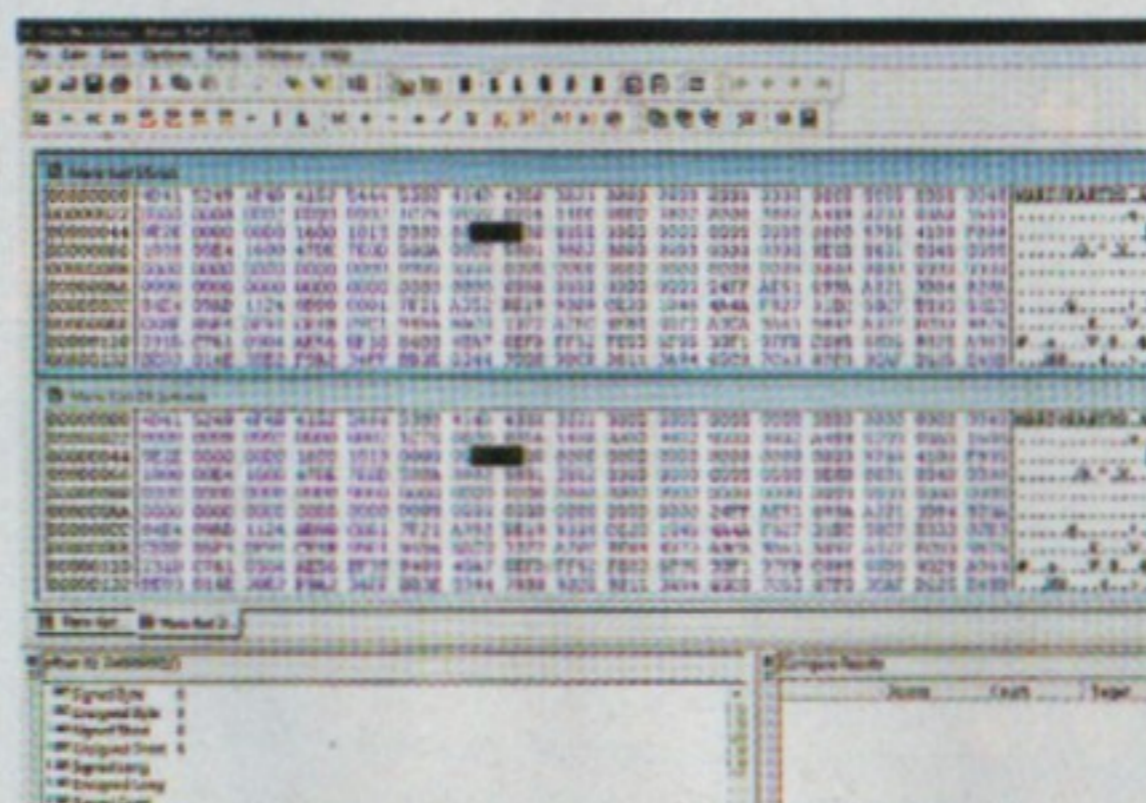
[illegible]

File Edit View Options Tools Window Help

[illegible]

| | | | | | | | | | | | | | | | | |
|---|---|---|---|---|---|---|---|---|---|---|---|---|---|---|---|---|
| 00000000 | 4D41 | 5249 | 4F4D | 4152 | 5444 | 3300 | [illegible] | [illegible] | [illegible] | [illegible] | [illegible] | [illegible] | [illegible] | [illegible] | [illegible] | MARIOKARTDS |
| 00000022 | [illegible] | | | | | | | | | | | | | | | |
| 00000044 | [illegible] | | | | | | | | | | | | | | | |
| 00000066 | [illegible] | | | | | | | | | | | | | | | |
| 00000088 | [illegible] | | | | | | | | | | | | | | | |
| 000000AA | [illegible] | | | | | | | | | | | | | | | |
| 000000CC | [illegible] | | | | | | | | | | | | | | | |
| 000000EE | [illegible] | | | | | | | | | | | | | | | |
| 00000110 | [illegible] | | | | | | | | | | | | | | | |
| 00000132 | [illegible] | | | | | | | | | | | | | | | |

| | | | | | | | | | | | | | | | | |
|---|---|---|---|---|---|---|---|---|---|---|---|---|---|---|---|---|
| 00000000 | 4D41 | 5249 | 4F4D | 4152 | 5444 | 3300 | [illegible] | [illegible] | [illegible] | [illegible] | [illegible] | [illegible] | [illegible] | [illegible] | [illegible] | MARIOKARTDS |
| 00000022 | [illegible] | | | | | | | | | | | | | | | |
| 00000044 | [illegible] | | | | | | | | | | | | | | | |
| 00000066 | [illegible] | | | | | | | | | | | | | | | |
| 00000088 | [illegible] | | | | | | | | | | | | | | | |
| 000000AA | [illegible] | | | | | | | | | | | | | | | |
| 000000CC | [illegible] | | | | | | | | | | | | | | | |
| 000000EE | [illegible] | | | | | | | | | | | | | | | |
| 00000110 | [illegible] | | | | | | | | | | | | | | | |
| 00000132 | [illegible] | | | | | | | | | | | | | | | |

Mario Kart | Mario Kart 2

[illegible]

Signed Byte 0
Unsigned Byte 0
Signed Short 0
Unsigned Short 0
Signed Long
Unsigned Long
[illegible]

Compare Results

Source | Length | Target